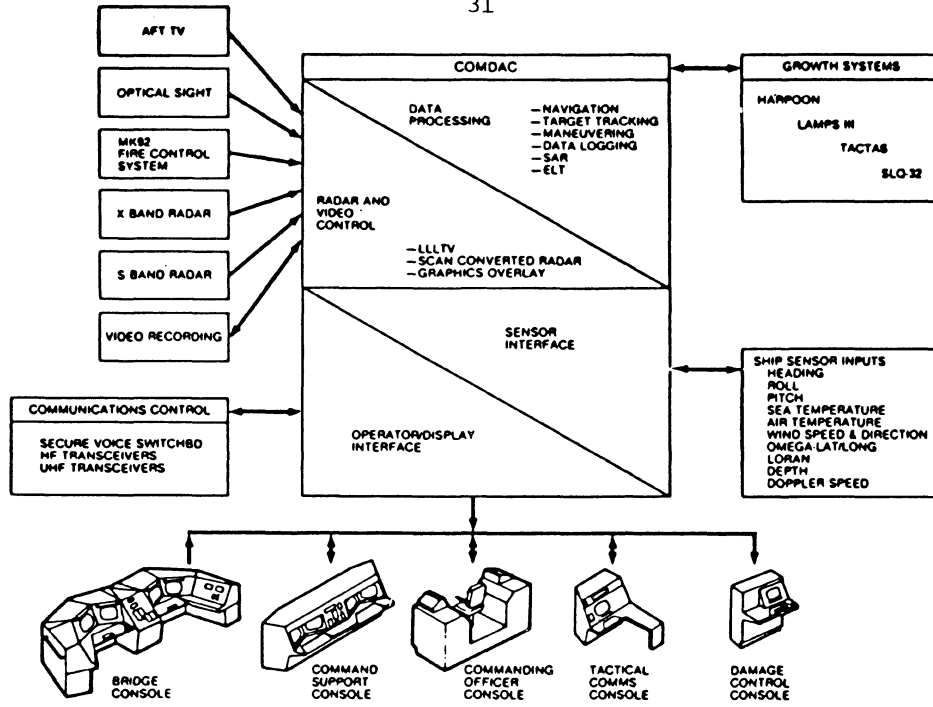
31

AFT TV

OPTICAL SIGHT

MK92 FIRE CONTROL SYSTEM

X BAND RADAR

S BAND RADAR

VIDEO RECORDING

COMDAC

DATA PROCESSING

—NAVIGATION
—TARGET TRACKING
—MANEUVERING
—DATA LOGGING
—SAR
—ELT

RADAR AND VIDEO CONTROL

—LLLTV
—SCAN CONVERTED RADAR
—GRAPHICS OVERLAY

SENSOR INTERFACE

OPERATOR/DISPLAY INTERFACE

GROWTH SYSTEMS

HARPOON

LAMPS III

TACTAS

SLQ-32

COMMUNICATIONS CONTROL

SECURE VOICE SWITCHBD
HF TRANSCEIVERS
UHF TRANSCEIVERS

SHIP SENSOR INPUTS
HEADING
ROLL
PITCH
SEA TEMPERATURE
AIR TEMPERATURE
WIND SPEED & DIRECTION
OMEGA-LAT/LONG
LORAN
DEPTH
DOPPLER SPEED

BRIDGE CONSOLE

COMMAND SUPPORT CONSOLE

COMMANDING OFFICER CONSOLE

TACTICAL COMMS CONSOLE

DAMAGE CONTROL CONSOLE